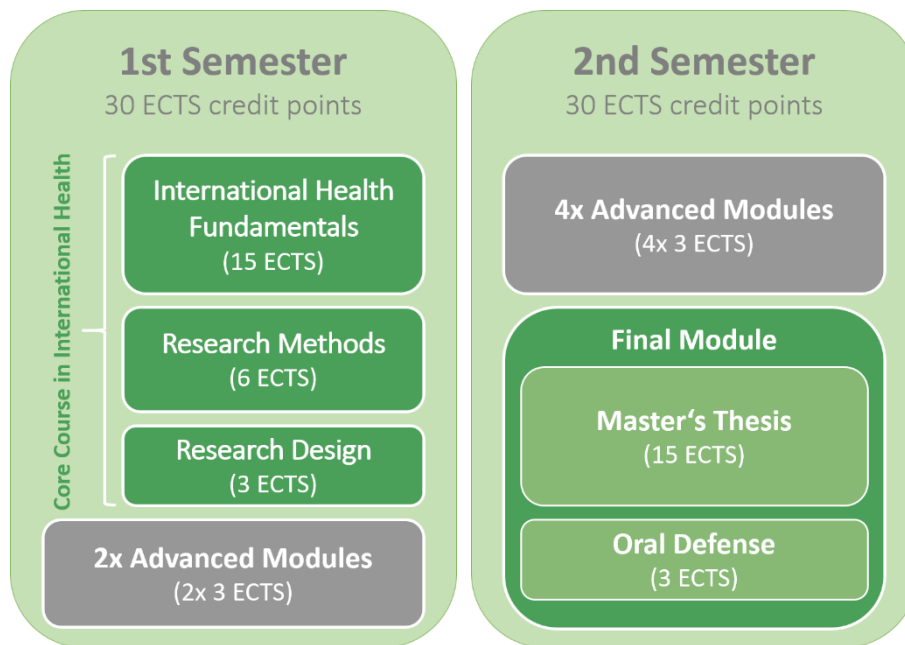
1st Semester
30 ECTS credit points

Core Course in International Health

International Health Fundamentals
(15 ECTS)

Research Methods
(6 ECTS)

Research Design
(3 ECTS)

2x Advanced Modules
(2x 3 ECTS)

2nd Semester
30 ECTS credit points

4x Advanced Modules
(4x 3 ECTS)

Final Module

Master‘s Thesis
(15 ECTS)

Oral Defense
(3 ECTS)